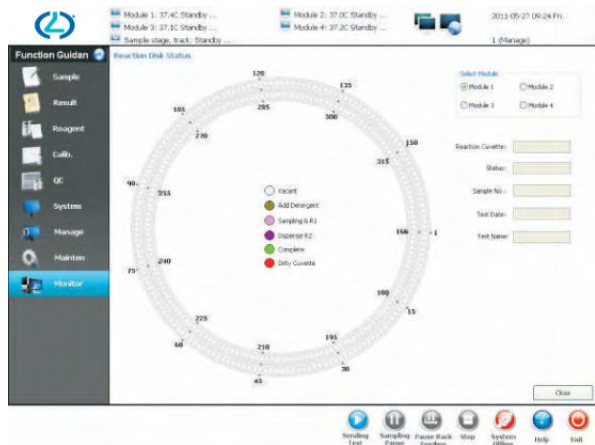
Module 1: 37.4C Standby ...
Module 3: 37.1C Standby ...
Sample stage, track: Standby ...
Module 2: 37.0C Standby ...
Module 4: 37.2C Standby ...
2011-05-27 09:24 Fri
1 (Manage)

Function Guidan
Sample
Result
Reagent
Calib.
QC
System
Manage
Mainten
Monitor

Reaction Disk Status

120
135
105
285
300
270
150
315
90
255
166
1
75
240
180
15
225
60
210
195
45
30

Vacant
Add Detergent
Sampling & R1
Dispense R2
Complete
Dirty Cuvette

Select Module
Module 1
Module 2
Module 3
Module 4

Reaction Cuvette:
Status:
Sample No.:
Test Date:
Test Name:

Close

Sending Test
Sampling Pause
Pause Rack Feeding
Stop
System Offline
Help
Exit